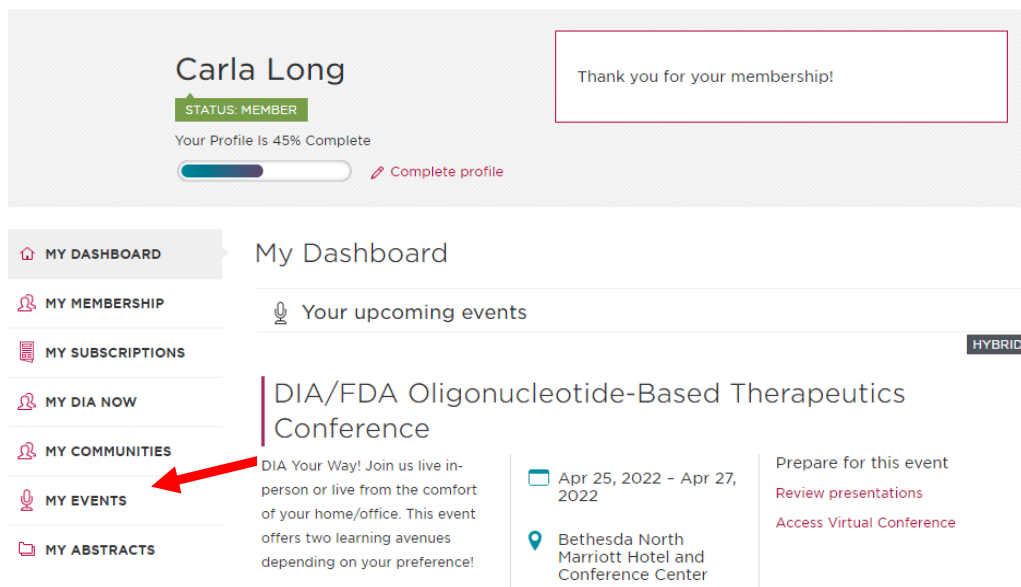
Carla Long

STATUS: MEMBER

Your Profile Is 45% Complete

Complete profile

Thank you for your membership!

MY DASHBOARD

MY MEMBERSHIP

MY SUBSCRIPTIONS

MY DIA NOW

MY COMMUNITIES

MY EVENTS

MY ABSTRACTS

My Dashboard

Your upcoming events

HYBRID

DIA/FDA Oligonucleotide-Based Therapeutics Conference

DIA Your Way! Join us live in-person or live from the comfort of your home/office. This event offers two learning avenues depending on your preference!

Apr 25, 2022 – Apr 27, 2022

Bethesda North Marriott Hotel and Conference Center

Prepare for this event

Review presentations

Access Virtual Conference